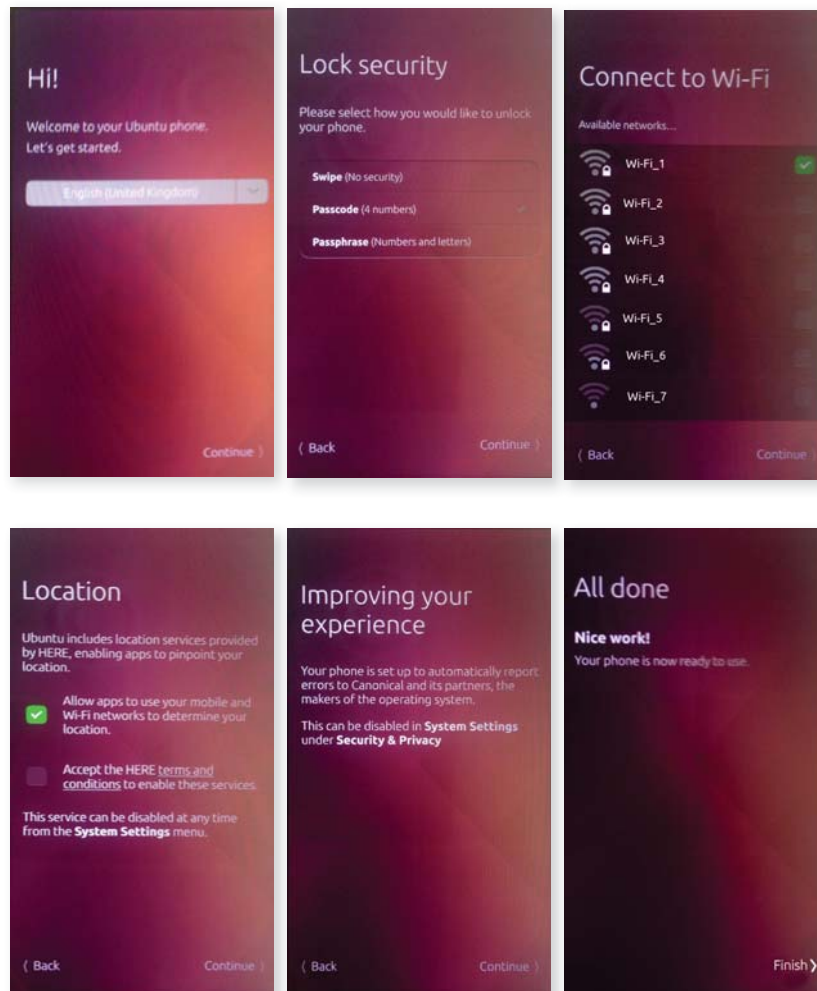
Hi!

Welcome to your Ubuntu phone.
Let's get started.

English (United Kingdom)

Continue 〉

Lock security

Please select how you would like to unlock your phone.

Swipe (No security)

Passcode (4 numbers)

Passphrase (Numbers and letters)

〈 Back

Continue 〉

Connect to Wi-Fi

Available networks...

Wi-Fi_1

Wi-Fi_2

Wi-Fi_3

Wi-Fi_4

Wi-Fi_5

Wi-Fi_6

Wi-Fi_7

〈 Back

Continue

Location

Ubuntu includes location services provided by HERE, enabling apps to pinpoint your location.

Allow apps to use your mobile and Wi-Fi networks to determine your location.

Accept the HERE terms and conditions to enable these services.

This service can be disabled at any time from the System Settings menu.

〈 Back

Continue 〉

Improving your experience

Your phone is set up to automatically report errors to Canonical and its partners, the makers of the operating system.

This can be disabled in System Settings under Security & Privacy

〈 Back

Continue 〉

All done

Nice work!

Your phone is now ready to use.

Finish 〉